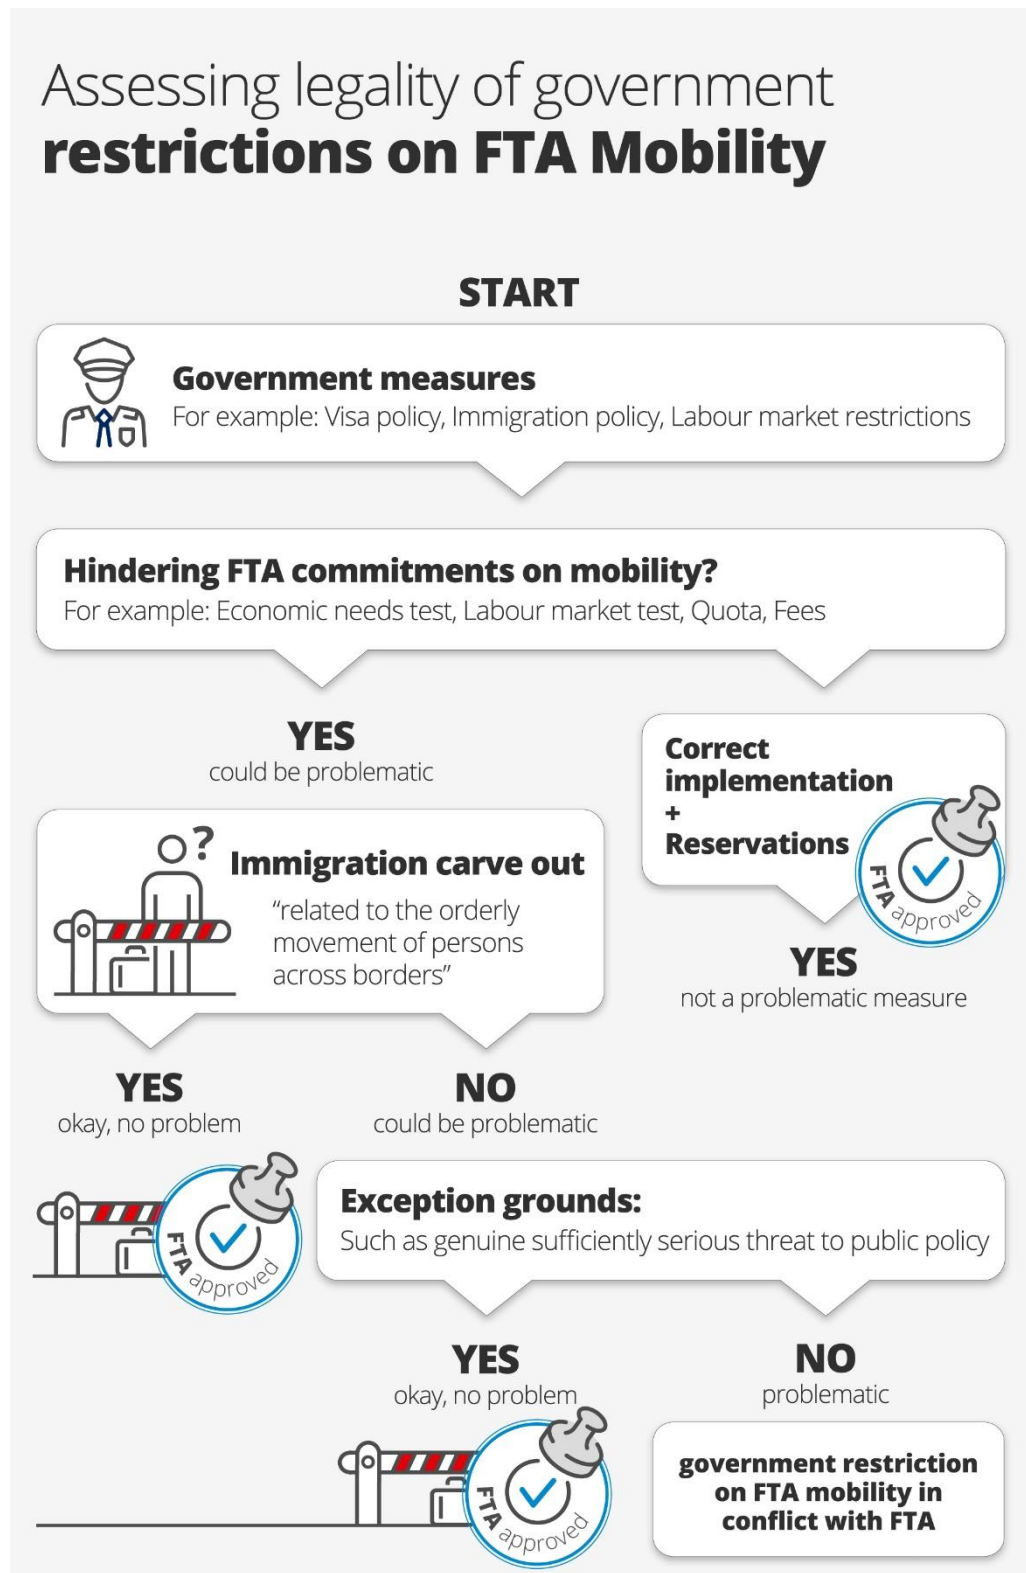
Assessing legality of government
**restrictions on FTA Mobility**

START

Government measures
For example: Visa policy, Immigration policy, Labour market restrictions

Hindering FTA commitments on mobility?
For example: Economic needs test, Labour market test, Quota, Fees

YES
could be problematic

Correct implementation
+
Reservations

FTA approved

YES
not a problematic measure

Immigration carve out
"related to the orderly movement of persons across borders"

YES
okay, no problem

NO
could be problematic

FTA approved

Exception grounds:
Such as genuine sufficiently serious threat to public policy

YES
okay, no problem

NO
problematic

FTA approved

government restriction on FTA mobility in conflict with FTA